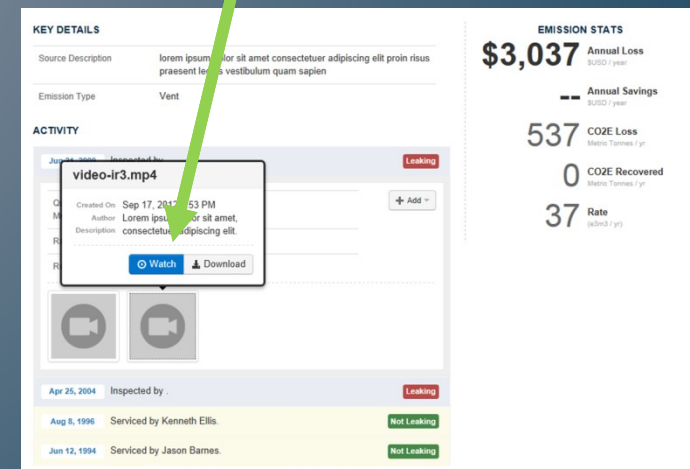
KEY DETAILS

Source Description | lorem ipsum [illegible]lor sit amet consectetuer adipiscing elit proin risus praesent le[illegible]s vestibulum quam sapien

Emission Type | Vent

ACTIVITY

Jun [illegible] Inspected by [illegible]

Leaking

Q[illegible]
M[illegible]
R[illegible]
R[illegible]

+ Add

video-ir3.mp4

Created On Sep 17, 201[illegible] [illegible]53 PM
Author Lorem ipsu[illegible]or sit amet,
Description consectetue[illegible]dipiscing elit.

Watch
Download

Apr 25, 2004 Inspected by .
Leaking

Aug 8, 1996 Serviced by Kenneth Ellis.
Not Leaking

Jun 12, 1994 Serviced by Jason Barnes.
Not Leaking

EMISSION STATS

$3,037 Annual Loss
$USD / year

-- Annual Savings
$USD / year

537 CO2E Loss
Metric Tonnes / yr

0 CO2E Recovered
Metric Tonnes / yr

37 Rate
(e3m3 / yr)